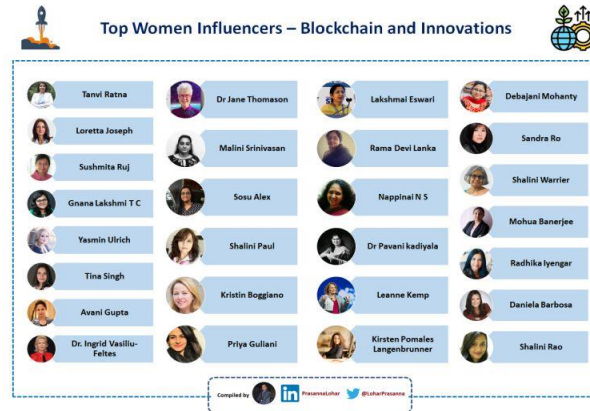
Top Women Influencers – Blockchain and Innovations

Tanvi Ratna

Loretta Joseph

Sushmita Ruj

Gnana Lakshmi T C

Yasmin Ulrich

Tina Singh

Avani Gupta

Dr. Ingrid Vasiliu-Feltes

Dr Jane Thomason

Malini Srinivasan

Sosu Alex

Shalini Paul

Kristin Boggiano

Priya Guliani

Lakshmai Eswari

Rama Devi Lanka

Nappinai N S

Dr Pavani kadiyala

Leanne Kemp

Kirsten Pomales Langenbrunner

Debajani Mohanty

Sandra Ro

Shalini Warrier

Mohua Banerjee

Radhika Iyengar

Daniela Barbosa

Shalini Rao

Compiled by PrasannaLohar @LoharPrasanna